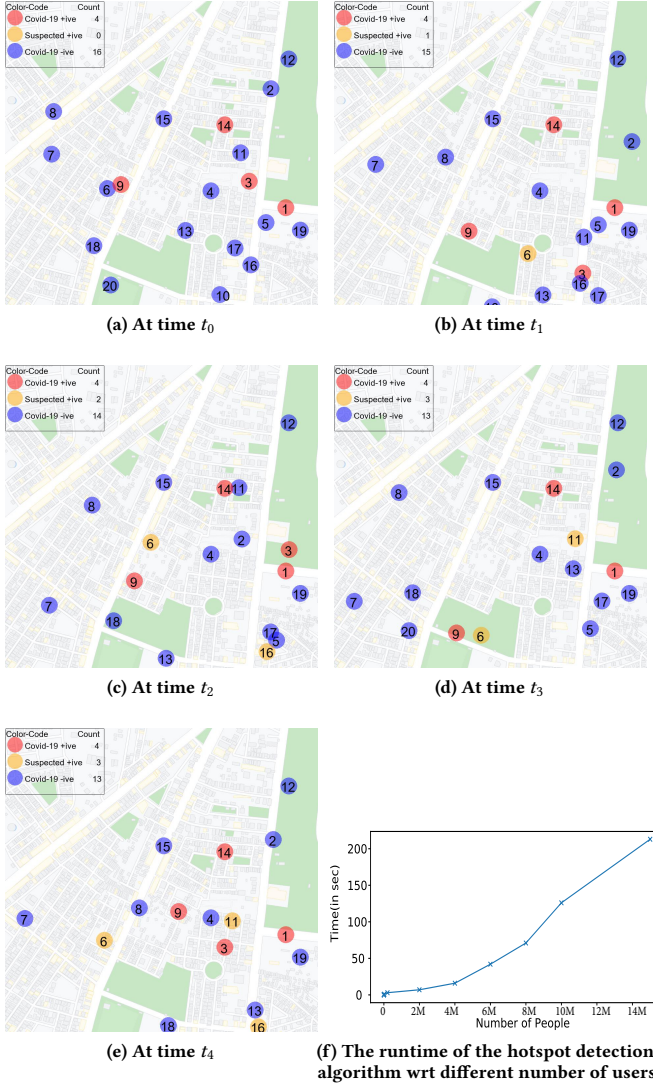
| Color-Code | Count |
|---|---|
| Covid-19 +ive | 4 |
| Suspected +ive | 0 |
| Covid-19 -ive | 16 |

12 2 8 15 14 11 7 6 9 4 3 1 5 19 18 13 17 16 20 10

(a) At time $t_0$

| Color-Code | Count |
|---|---|
| Covid-19 +ive | 4 |
| Suspected +ive | 1 |
| Covid-19 -ive | 15 |

12 15 14 2 7 8 4 1 9 5 11 19 6 3 16 13 17

(b) At time $t_1$

| Color-Code | Count |
|---|---|
| Covid-19 +ive | 4 |
| Suspected +ive | 2 |
| Covid-19 -ive | 14 |

12 15 14 11 8 6 2 3 4 1 9 19 7 18 17 5 13 16

(c) At time $t_2$

| Color-Code | Count |
|---|---|
| Covid-19 +ive | 4 |
| Suspected +ive | 3 |
| Covid-19 -ive | 13 |

12 2 15 14 8 11 4 13 1 18 17 19 7 20 9 6 5

(d) At time $t_3$

| Color-Code | Count |
|---|---|
| Covid-19 +ive | 4 |
| Suspected +ive | 3 |
| Covid-19 -ive | 13 |

12 2 15 14 7 8 9 4 11 6 1 3 19 13 18 16

(e) At time $t_4$

Time(in sec) 200 150 100 50 0
0 2M 4M 6M 8M 10M 12M 14M
Number of People

(f) The runtime of the hotspot detection algorithm wrt different number of users